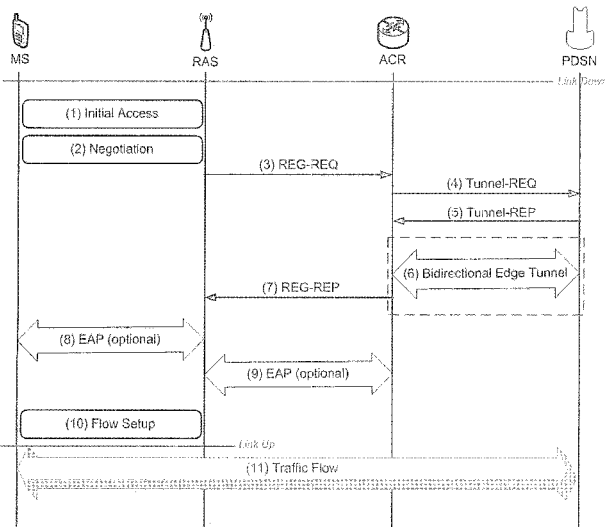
MS
RAS
ACR
PDSN
Link Down
(1) Initial Access
(2) Negotiation
(3) REG-REQ
(4) Tunnel-REQ
(5) Tunnel-REP
(6) Bidirectional Edge Tunnel
(7) REG-REP
(8) EAP (optional)
(9) EAP (optional)
(10) Flow Setup
Link Up
(11) Traffic Flow